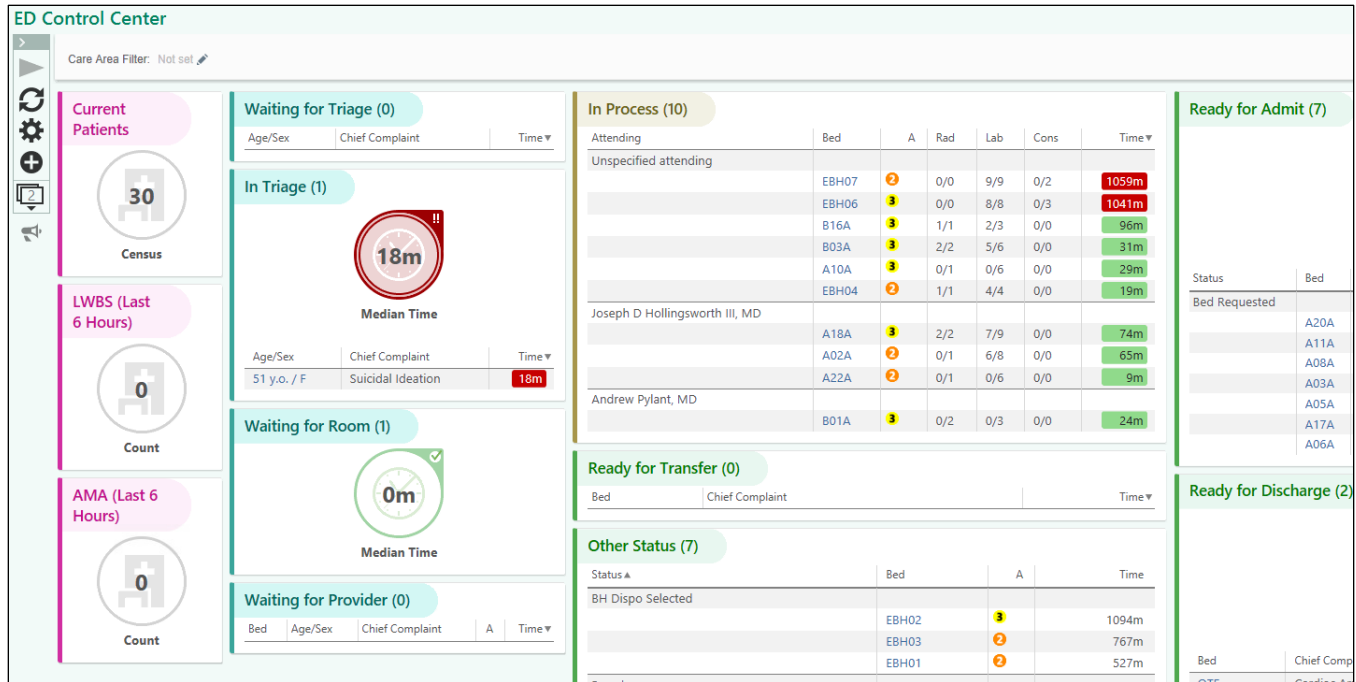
ED Control Center

2

Care Area Filter: Not set

Current Patients

30

Census

LWBS (Last 6 Hours)

0

Count

AMA (Last 6 Hours)

0

Count

Waiting for Triage (0)

| Age/Sex | Chief Complaint | Time▼ |
|---|---|---|

In Triage (1)

!!

18m

Median Time

| Age/Sex | Chief Complaint | Time▼ |
|---|---|---|
| 51 y.o. / F | Suicidal Ideation | 18m |

Waiting for Room (1)

0m

Median Time

Waiting for Provider (0)

| Bed | Age/Sex | Chief Complaint | A | Time▼ |
|---|---|---|---|---|

In Process (10)

| Attending | Bed | A | Rad | Lab | Cons | Time▼ |
|---|---|---|---|---|---|---|
| Unspecified attending | | | | | | |
| | EBH07 | 2 | 0/0 | 9/9 | 0/2 | 1059m |
| | EBH06 | 3 | 0/0 | 8/8 | 0/3 | 1041m |
| | B16A | 3 | 1/1 | 2/3 | 0/0 | 96m |
| | B03A | 3 | 2/2 | 5/6 | 0/0 | 31m |
| | A10A | 3 | 0/1 | 0/6 | 0/0 | 29m |
| | EBH04 | 2 | 1/1 | 4/4 | 0/0 | 19m |
| Joseph D Hollingsworth III, MD | | | | | | |
| | A18A | 3 | 2/2 | 7/9 | 0/0 | 74m |
| | A02A | 2 | 0/1 | 6/8 | 0/0 | 65m |
| | A22A | 2 | 0/1 | 0/6 | 0/0 | 9m |
| Andrew Pylant, MD | | | | | | |
| | B01A | 3 | 0/2 | 0/3 | 0/0 | 24m |

Ready for Transfer (0)

| Bed | Chief Complaint | Time▼ |
|---|---|---|

Other Status (7)

| Status▲ | Bed | A | Time |
|---|---|---|---|
| BH Dispo Selected | | | |
| | EBH02 | 3 | 1094m |
| | EBH03 | 2 | 767m |
| | EBH01 | 2 | 527m |

Ready for Admit (7)

| Status | Bed |
|---|---|
| Bed Requested | |
| | A20A |
| | A11A |
| | A08A |
| | A03A |
| | A05A |
| | A17A |
| | A06A |

Ready for Discharge (2)

| Bed | Chief Comp |
|---|---|